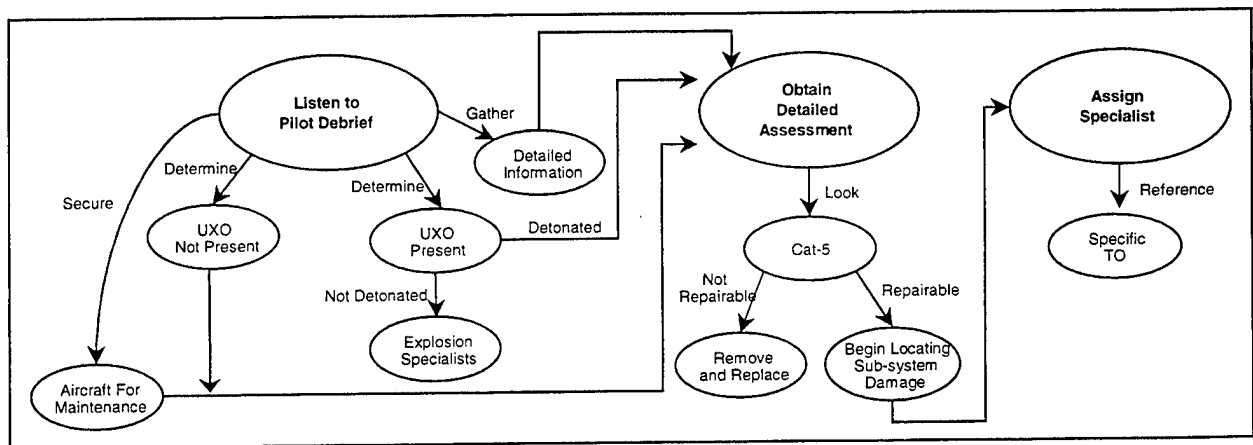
Listen to Pilot Debrief

Gather

Detailed Information

Obtain Detailed Assessment

Assign Specialist

Determine

Determine

Secure

UXO Not Present

UXO Present

Detonated

Look

Reference

Cat-5

Specific TO

Not Detonated

Not Repairable

Repairable

Explosion Specialists

Remove and Replace

Begin Locating Sub-system Damage

Aircraft For Maintenance